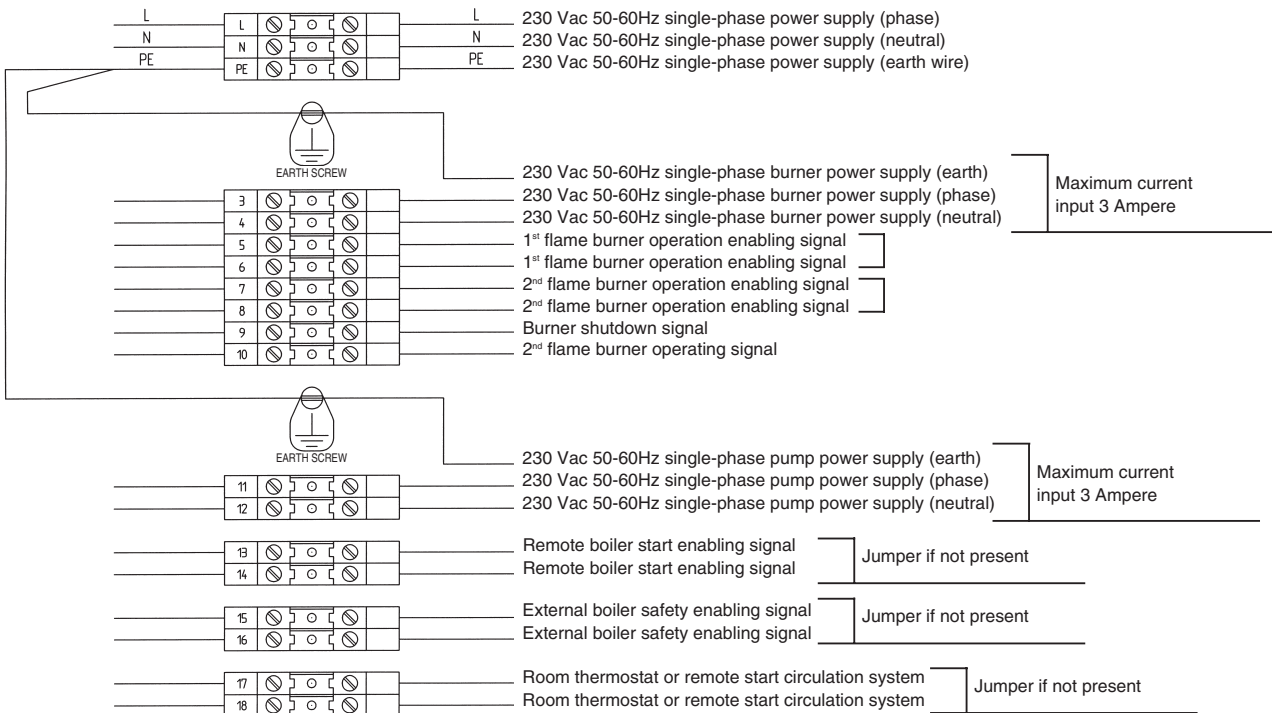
L L L 230 Vac 50-60Hz single-phase power supply (phase)
N N N 230 Vac 50-60Hz single-phase power supply (neutral)
PE PE PE 230 Vac 50-60Hz single-phase power supply (earth wire)

EARTH SCREW

230 Vac 50-60Hz single-phase burner power supply (earth)
3 230 Vac 50-60Hz single-phase burner power supply (phase)
4 230 Vac 50-60Hz single-phase burner power supply (neutral)
Maximum current input 3 Ampere
5 1$^{st}$ flame burner operation enabling signal
6 1$^{st}$ flame burner operation enabling signal
7 2$^{nd}$ flame burner operation enabling signal
8 2$^{nd}$ flame burner operation enabling signal
9 Burner shutdown signal
10 2$^{nd}$ flame burner operating signal

EARTH SCREW

230 Vac 50-60Hz single-phase pump power supply (earth)
11 230 Vac 50-60Hz single-phase pump power supply (phase)
12 230 Vac 50-60Hz single-phase pump power supply (neutral)
Maximum current input 3 Ampere

13 Remote boiler start enabling signal
14 Remote boiler start enabling signal
Jumper if not present

15 External boiler safety enabling signal
16 External boiler safety enabling signal
Jumper if not present

17 Room thermostat or remote start circulation system
18 Room thermostat or remote start circulation system
Jumper if not present